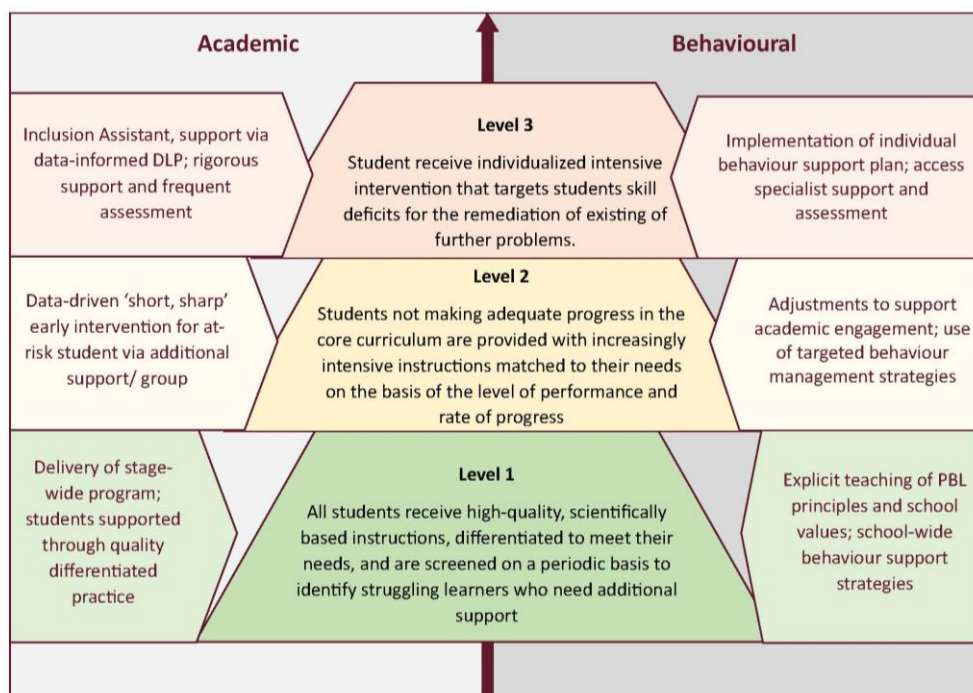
Academic

Behavioural

Inclusion Assistant, support via data-informed DLP; rigorous support and frequent assessment

Level 3

Student receive individualized intensive intervention that targets students skill deficits for the remediation of existing of further problems.

Implementation of individual behaviour support plan; access specialist support and assessment

Data-driven 'short, sharp' early intervention for at-risk student via additional support/ group

Level 2

Students not making adequate progress in the core curriculum are provided with increasingly intensive instructions matched to their needs on the basis of the level of performance and rate of progress

Adjustments to support academic engagement; use of targeted behaviour management strategies

Delivery of stage-wide program; students supported through quality differentiated practice

Level 1

All students receive high-quality, scientifically based instructions, differentiated to meet their needs, and are screened on a periodic basis to identify struggling learners who need additional support

Explicit teaching of PBL principles and school values; school-wide behaviour support strategies